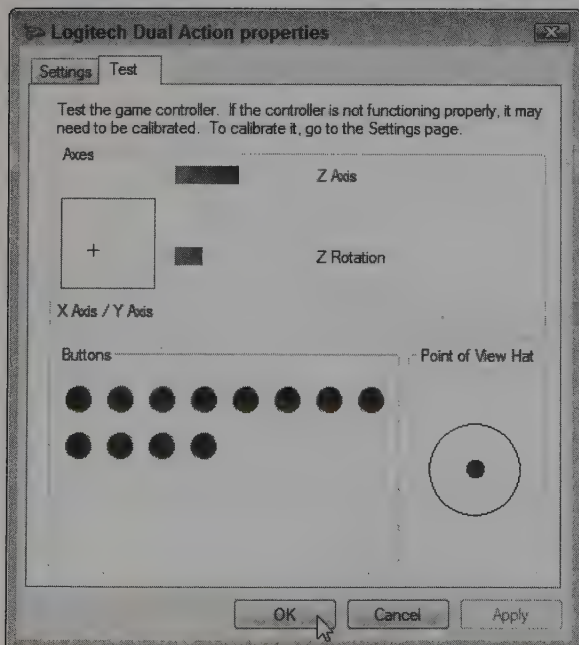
Logitech Dual Action properties

Settings Test

Test the game controller. If the controller is not functioning properly, it may need to be calibrated. To calibrate it, go to the Settings page.

Axes

Z Axis

+

Z Rotation

X Axis / Y Axis

Buttons

Point of View Hat

OK Cancel Apply